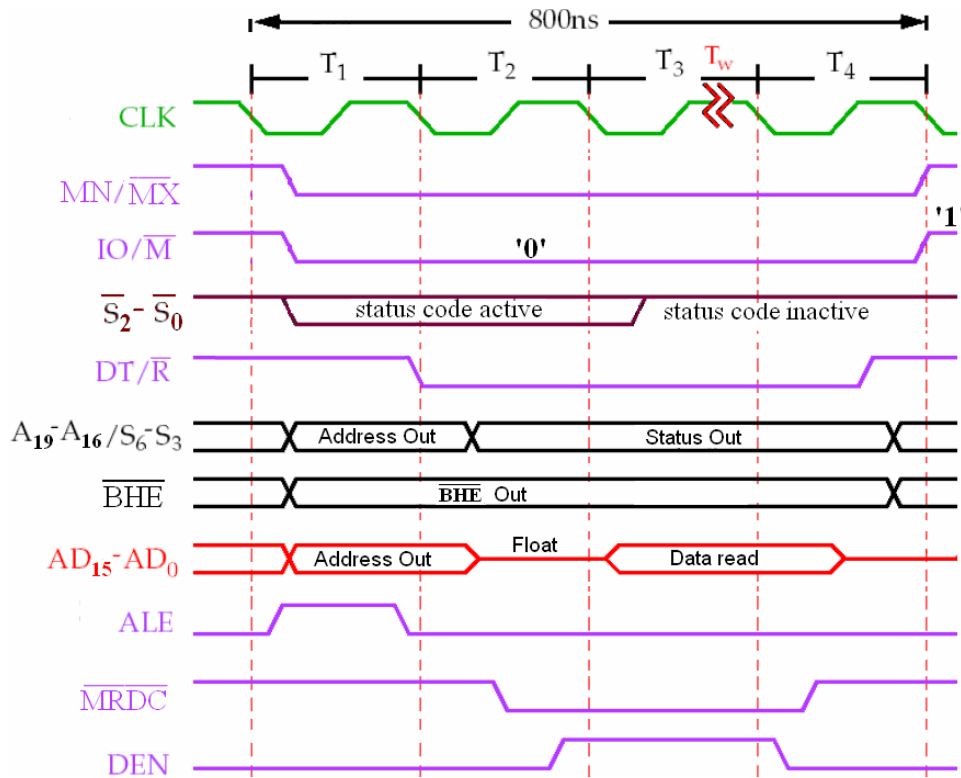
800ns

$T_1$ $T_2$ $T_3$ $T_w$ $T_4$

CLK

MN/$\overline{MX}$

'1'

IO/$\overline{M}$

'0'

$\overline{S_2}$- $\overline{S_0}$

status code active

status code inactive

DT/$\overline{R}$

$A_{19}$-$A_{16}$/$S_6$-$S_3$

Address Out

Status Out

$\overline{BHE}$

$\overline{BHE}$ Out

$AD_{15}$-$AD_0$

Address Out

Float

Data read

ALE

$\overline{MRDC}$

DEN